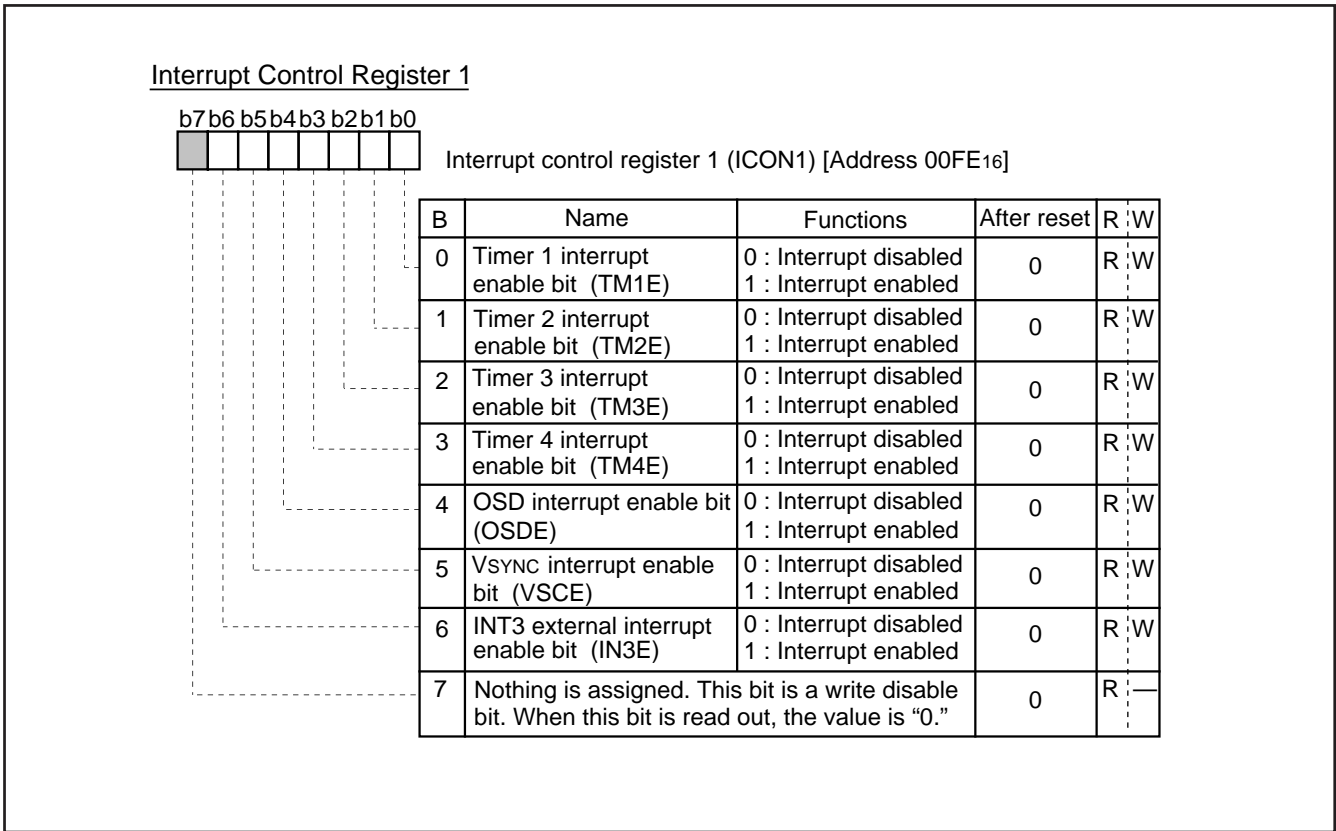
Interrupt Control Register 1

b7 b6 b5 b4 b3 b2 b1 b0

Interrupt control register 1 (ICON1) [Address 00FE$_{16}$]

| B | Name | Functions | After reset | R | W |
|---|---|---|---|---|---|
| 0 | Timer 1 interrupt enable bit (TM1E) | 0 : Interrupt disabled 1 : Interrupt enabled | 0 | R | W |
| 1 | Timer 2 interrupt enable bit (TM2E) | 0 : Interrupt disabled 1 : Interrupt enabled | 0 | R | W |
| 2 | Timer 3 interrupt enable bit (TM3E) | 0 : Interrupt disabled 1 : Interrupt enabled | 0 | R | W |
| 3 | Timer 4 interrupt enable bit (TM4E) | 0 : Interrupt disabled 1 : Interrupt enabled | 0 | R | W |
| 4 | OSD interrupt enable bit (OSDE) | 0 : Interrupt disabled 1 : Interrupt enabled | 0 | R | W |
| 5 | VSYNC interrupt enable bit (VSCE) | 0 : Interrupt disabled 1 : Interrupt enabled | 0 | R | W |
| 6 | INT3 external interrupt enable bit (IN3E) | 0 : Interrupt disabled 1 : Interrupt enabled | 0 | R | W |
| 7 | Nothing is assigned. This bit is a write disable bit. When this bit is read out, the value is “0.” | | 0 | R | — |